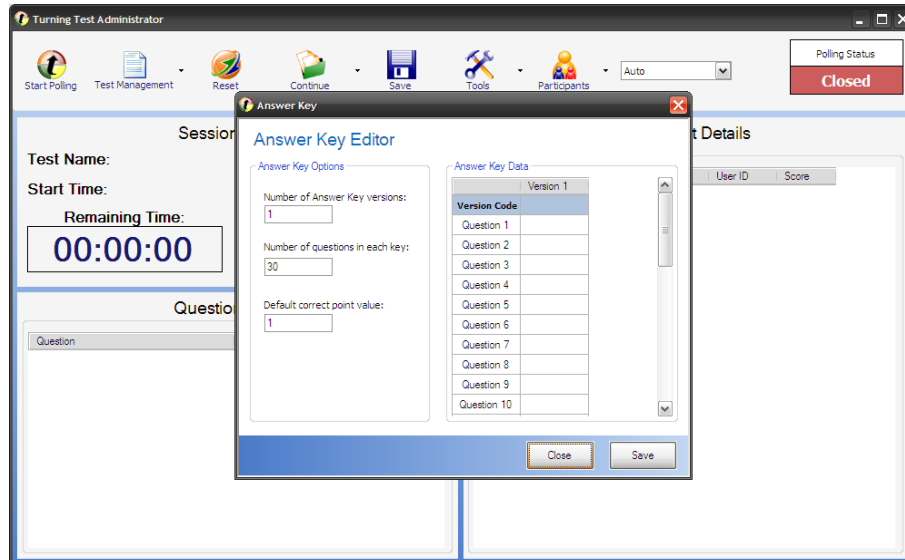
Turning Test Administrator

Start Polling
Test Management
Reset
Continue
Save
Tools
Participants
Auto

Polling Status
Closed

Session
Test Name:
Start Time:
Remaining Time:
00:00:00

Question
Question

t Details
User ID
Score

Answer Key

Answer Key Editor

Answer Key Options

Number of Answer Key versions:
1

Number of questions in each key:
30

Default correct point value:
1

Answer Key Data

| | Version 1 |
|---|---|
| Version Code | |
| Question 1 | |
| Question 2 | |
| Question 3 | |
| Question 4 | |
| Question 5 | |
| Question 6 | |
| Question 7 | |
| Question 8 | |
| Question 9 | |
| Question 10 | |

Close
Save